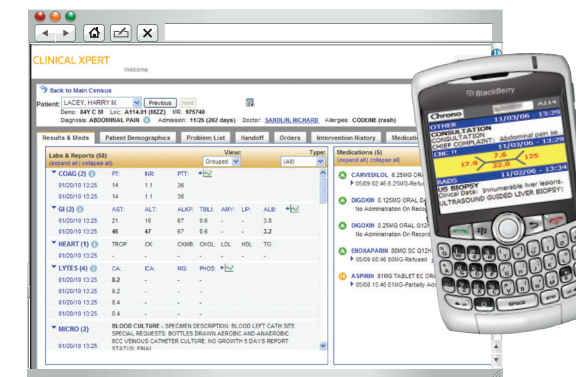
CLINICAL XPERT

Welcome.

Back to Main Census

Patient: LACEY, HARRY M. Previous Next

Demo: 84Y C M Loc: A114/01 (MZZ) MR: 975749

Diagnosis: ABDOMINAL PAIN Admission: 11/26 (202 days) Doctor: SARDLIN, RICHARD Allergies: CODEINE (rash)

Results & Meds | Patient Demographics | Problem List | Handoff | Orders | Intervention History | Medicatio

Labs & Reports (50)
(expand all | collapse all)

View: Grouped Type: (All)

| COAG (2) | PT: | INR: | PTT: | | | | | |
|---|---|---|---|---|---|---|---|---|
| 01/20/10 13:25 | 14 | 1.1 | 36 | | | | | |
| 01/20/10 13:25 | 14 | 1.1 | 36 | | | | | |
| GI (2) | AST: | ALT: | ALKP: | TBILI: | AMY: | LIP: | ALB: | |
| 01/20/10 13:25 | 21 | 16 | 67 | 0.6 | - | - | 3.8 | |
| 01/20/10 13:25 | 46 | 47 | 67 | 0.6 | - | - | 3.2 | |
| HEART (1) | TROP: | CK: | CKMB: | CHOL: | LDL: | HDL: | TG: | |
| 01/20/10 13:25 | - | - | - | - | - | - | - | |
| LYTES (4) | CA: | ICA: | MG: | PHOS: | | | | |
| 01/20/10 13:25 | 8.2 | - | - | - | | | | |
| 01/20/10 13:25 | 9.2 | - | - | - | | | | |
| 01/20/10 13:25 | 8.4 | - | - | - | | | | |
| 01/20/10 13:25 | 8.4 | - | - | - | | | | |

MICRO (2) BLOOD CULTURE - SPECIMEN DESCRIPTION: BLOOD LEFT CATH SITE SPECIAL REQUESTS: BOTTLES DRAWN AEROBIC AND ANAEROBIC 6CC VENOUS CATHETER CULTURE: NO GROWTH 5 DAYS REPORT STATUS: FINAL

Medications (5)
(expand all | collapse all)

A CARVEDILOL 6.25MG ORAL
05/09 02:46 6.25MG-Refu

A DIGOXIN 0.125MG ORAL
No Administration On Reco

A DIGOXIN 0.25MG ORAL D
No Administration On Reco

A ENOXAPARIN 80MG SC Q12H
05/09 08:46 80MG-Given

H ASPIRIN 81MG TABLET EC ORA
05/08 15:46 81MG-Partially Adm

BlackBerry

Chrono A114

OTHER 11/03/06 13:39

CONSULTATION

CHIEF COMPLAINT: Abdominal pain se

CBC !! 11/03/06 13:39

17.9 7.8 125

22.0

RADS 11/02/06 13:39

US BIOPSY

Clinical Data: Innumerable liver lesions.

ULTRASOUND GUIDED LIVER BIOPSY:

SPACE SYM